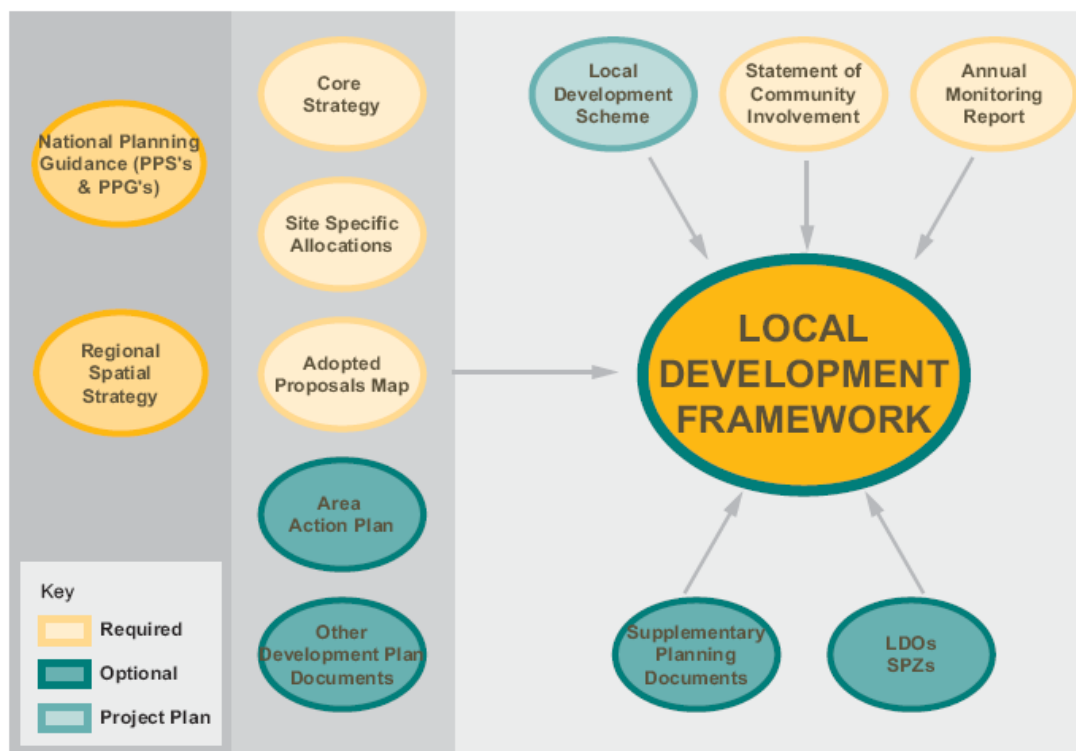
National Planning Guidance (PPS's & PPG's)

Regional Spatial Strategy

Core Strategy

Site Specific Allocations

Adopted Proposals Map

Area Action Plan

Other Development Plan Documents

Local Development Scheme

Statement of Community Involvement

Annual Monitoring Report

LOCAL DEVELOPMENT FRAMEWORK

Supplementary Planning Documents

LDOs SPZs

Key

Required

Optional

Project Plan